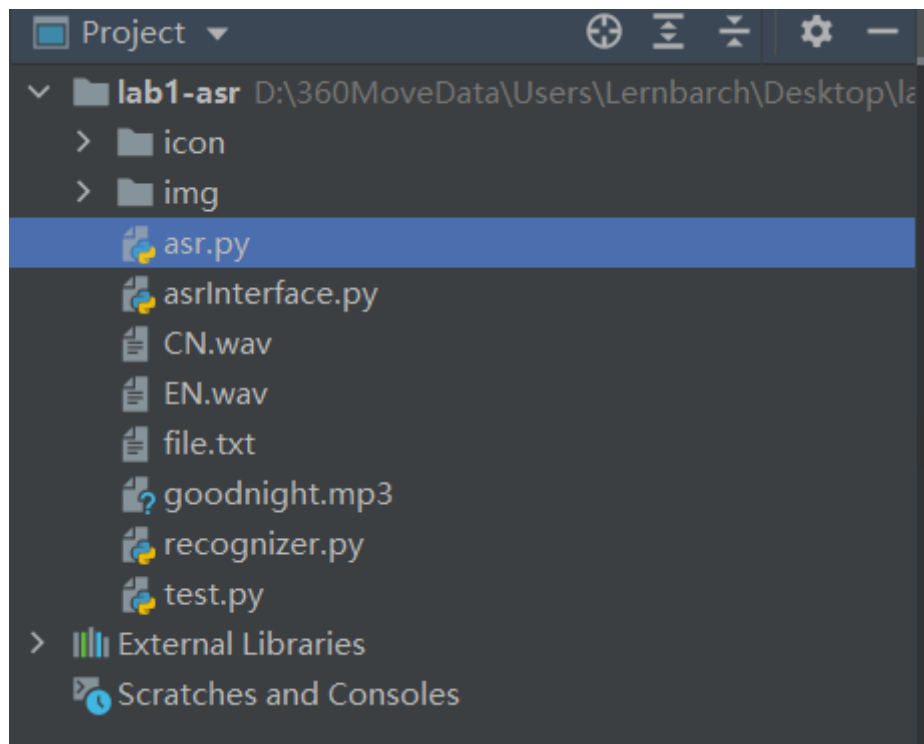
Project

lab1-asr D:\360MoveData\Users\Lernbarch\Desktop\la

icon

img

asr.py

asrInterface.py

CN.wav

EN.wav

file.txt

goodnight.mp3

recognizer.py

test.py

External Libraries

Scratches and Consoles